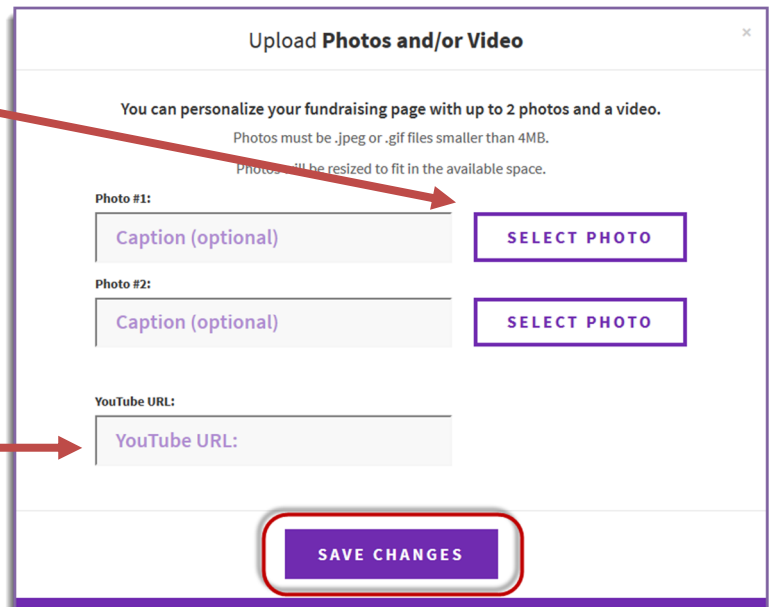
Upload **Photos and/or Video**

×

You can personalize your fundraising page with up to 2 photos and a video.

Photos must be .jpeg or .gif files smaller than 4MB.

Photos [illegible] be resized to fit in the available space.

Photo #1:

Caption (optional)

SELECT PHOTO

Photo #2:

Caption (optional)

SELECT PHOTO

YouTube URL:

YouTube URL:

SAVE CHANGES